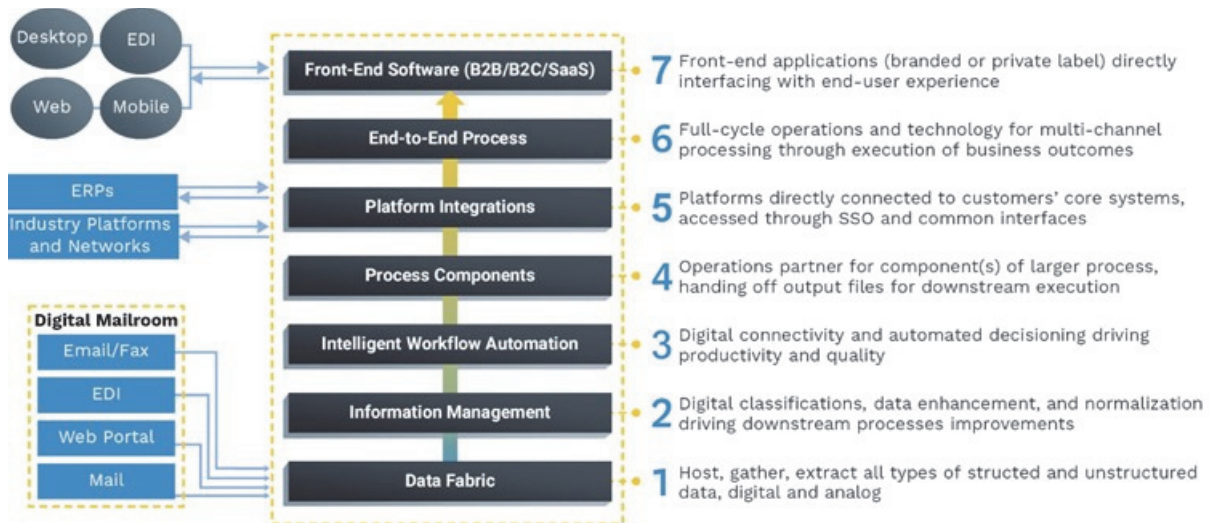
Desktop

EDI

Web

Mobile

ERPs

Industry Platforms and Networks

Digital Mailroom

Email/Fax

EDI

Web Portal

Mail

Front-End Software (B2B/B2C/SaaS)

End-to-End Process

Platform Integrations

Process Components

Intelligent Workflow Automation

Information Management

Data Fabric

7 Front-end applications (branded or private label) directly interfacing with end-user experience

6 Full-cycle operations and technology for multi-channel processing through execution of business outcomes

5 Platforms directly connected to customers' core systems, accessed through SSO and common interfaces

4 Operations partner for component(s) of larger process, handing off output files for downstream execution

3 Digital connectivity and automated decisioning driving productivity and quality

2 Digital classifications, data enhancement, and normalization driving downstream processes improvements

1 Host, gather, extract all types of structed and unstructured data, digital and analog